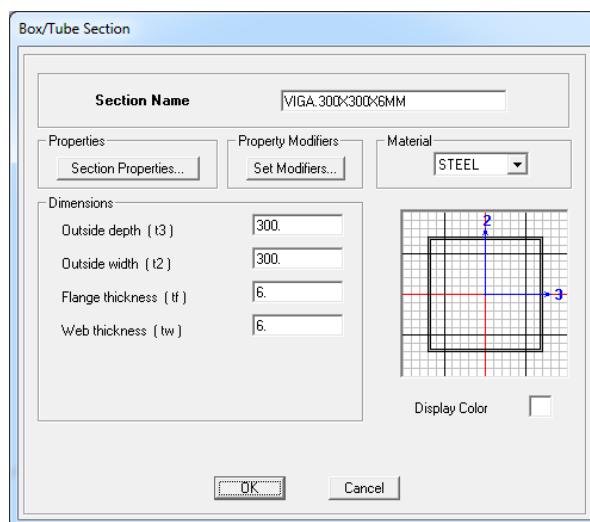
Box/Tube Section

Section Name
VIGA.300X300X6MM

Properties
Section Properties...

Property Modifiers
Set Modifiers...

Material
STEEL

Dimensions
Outside depth ( t3 )
300.
Outside width ( t2 )
300.
Flange thickness ( tf )
6.
Web thickness ( tw )
6.

2
3

Display Color

OK
Cancel